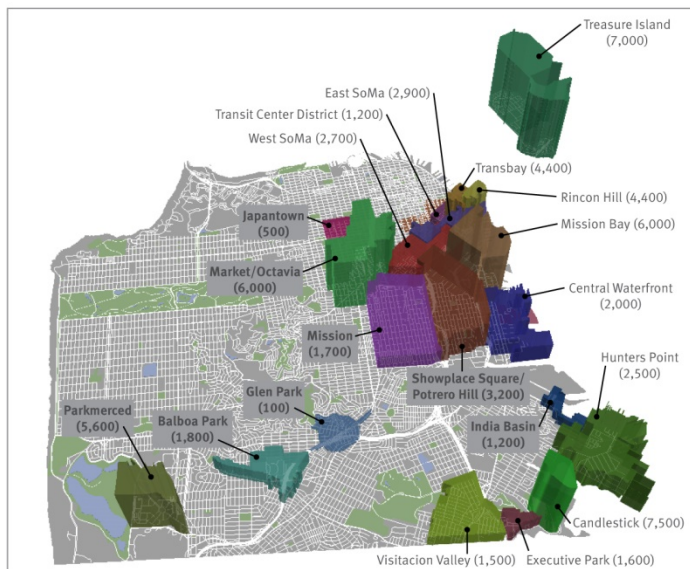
Treasure Island (7,000)

East SoMa (2,900)

Transit Center District (1,200)

West SoMa (2,700)

Transbay (4,400)

Rincon Hill (4,400)

Mission Bay (6,000)

Japantown (500)

Market/Octavia (6,000)

Central Waterfront (2,000)

Mission (1,700)

Hunters Point (2,500)

Glen Park (100)

Showplace Square/ Potrero Hill (3,200)

Parkmerced (5,600)

Balboa Park (1,800)

India Basin (1,200)

Candlestick (7,500)

Visitacion Valley (1,500)

Executive Park (1,600)